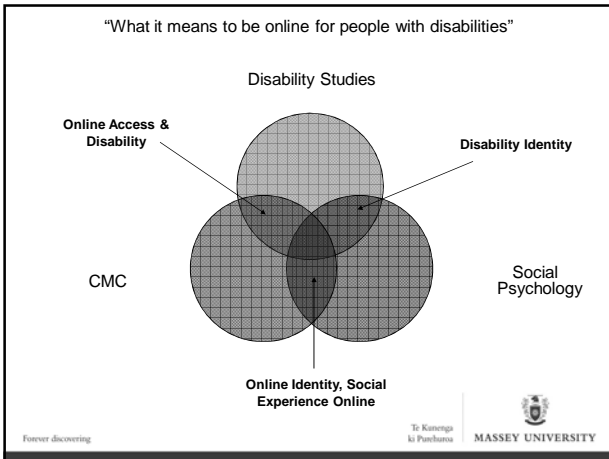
"What it means to be online for people with disabilities"

Disability Studies

Online Access & Disability

Disability Identity

CMC

Social Psychology

Online Identity, Social Experience Online

Forever discovering

Te Kunenga ki Pūrehuroa

MASSEY UNIVERSITY